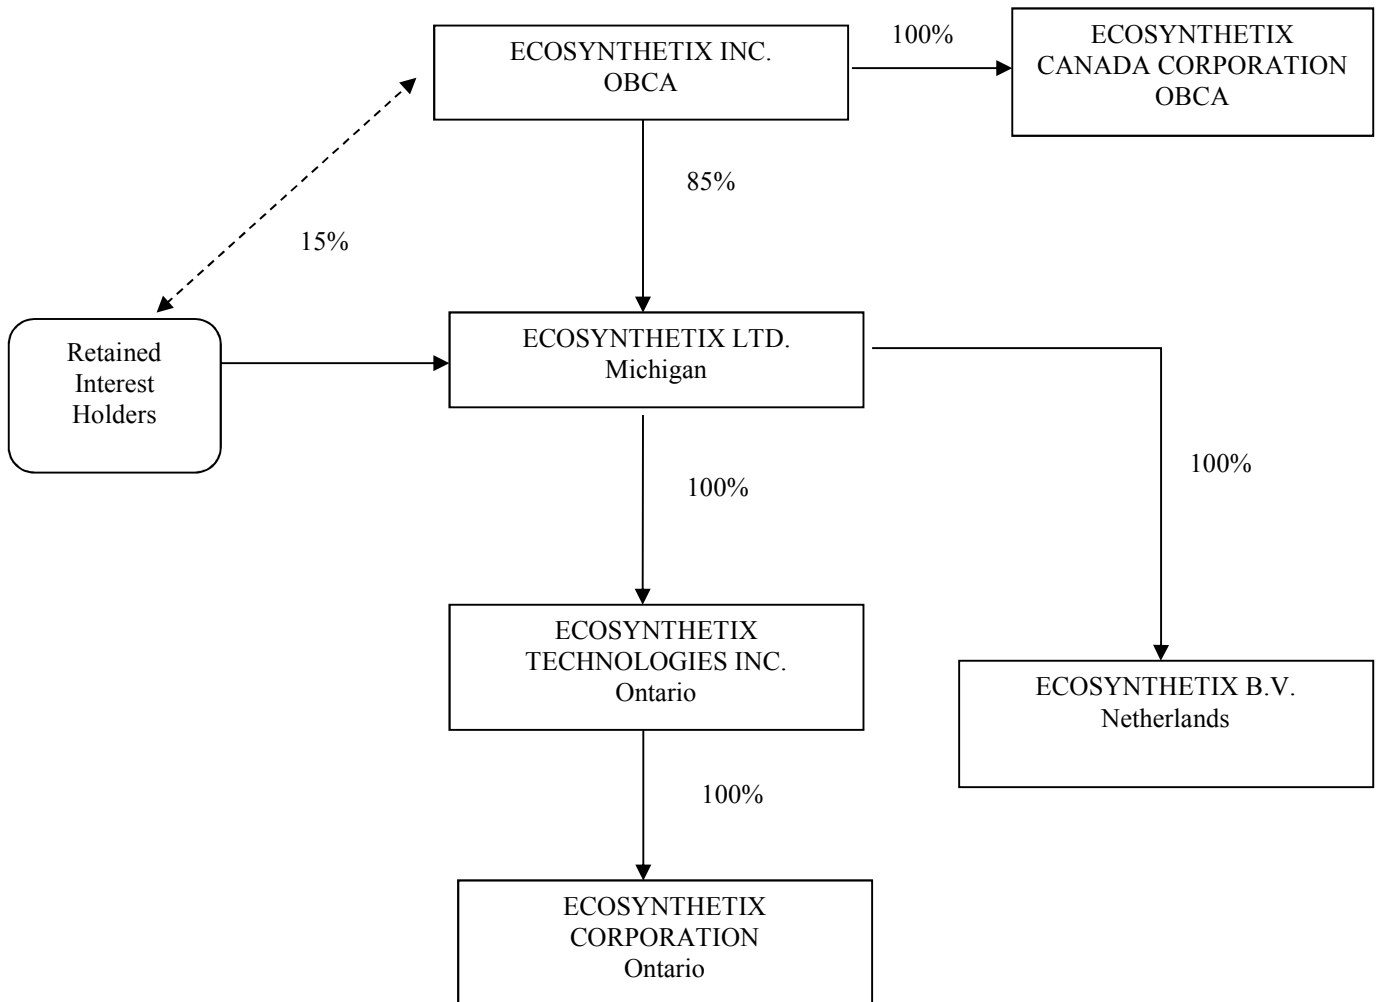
ECOSYNTHETIX INC.
OBCA

100%

ECOSYNTHETIX
CANADA CORPORATION
OBCA

85%

15%

Retained
Interest
Holders

ECOSYNTHETIX LTD.
Michigan

100%

100%

ECOSYNTHETIX
TECHNOLOGIES INC.
Ontario

ECOSYNTHETIX B.V.
Netherlands

100%

ECOSYNTHETIX
CORPORATION
Ontario